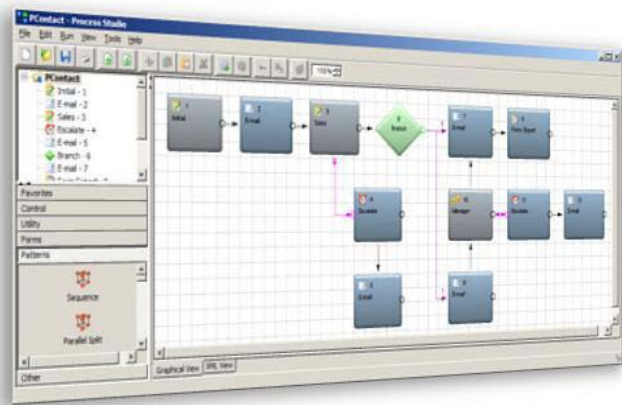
PContact - Process Studio

File Edit Run View Tools Help

100%

PContact
Initial - 1
E-mail - 2
Sales - 3
Escalate - 4
E-mail - 5
Branch - 6
E-mail - 7
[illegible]

Favorites
Control
Utility
Forms
Patterns

Sequence
Parallel Split

Other

1 Initial
2 Email
3 Sales
Branch
7 Email
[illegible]
4 Escalate
Manager
Escalate
Email
Email
Email

Graphical View XML View